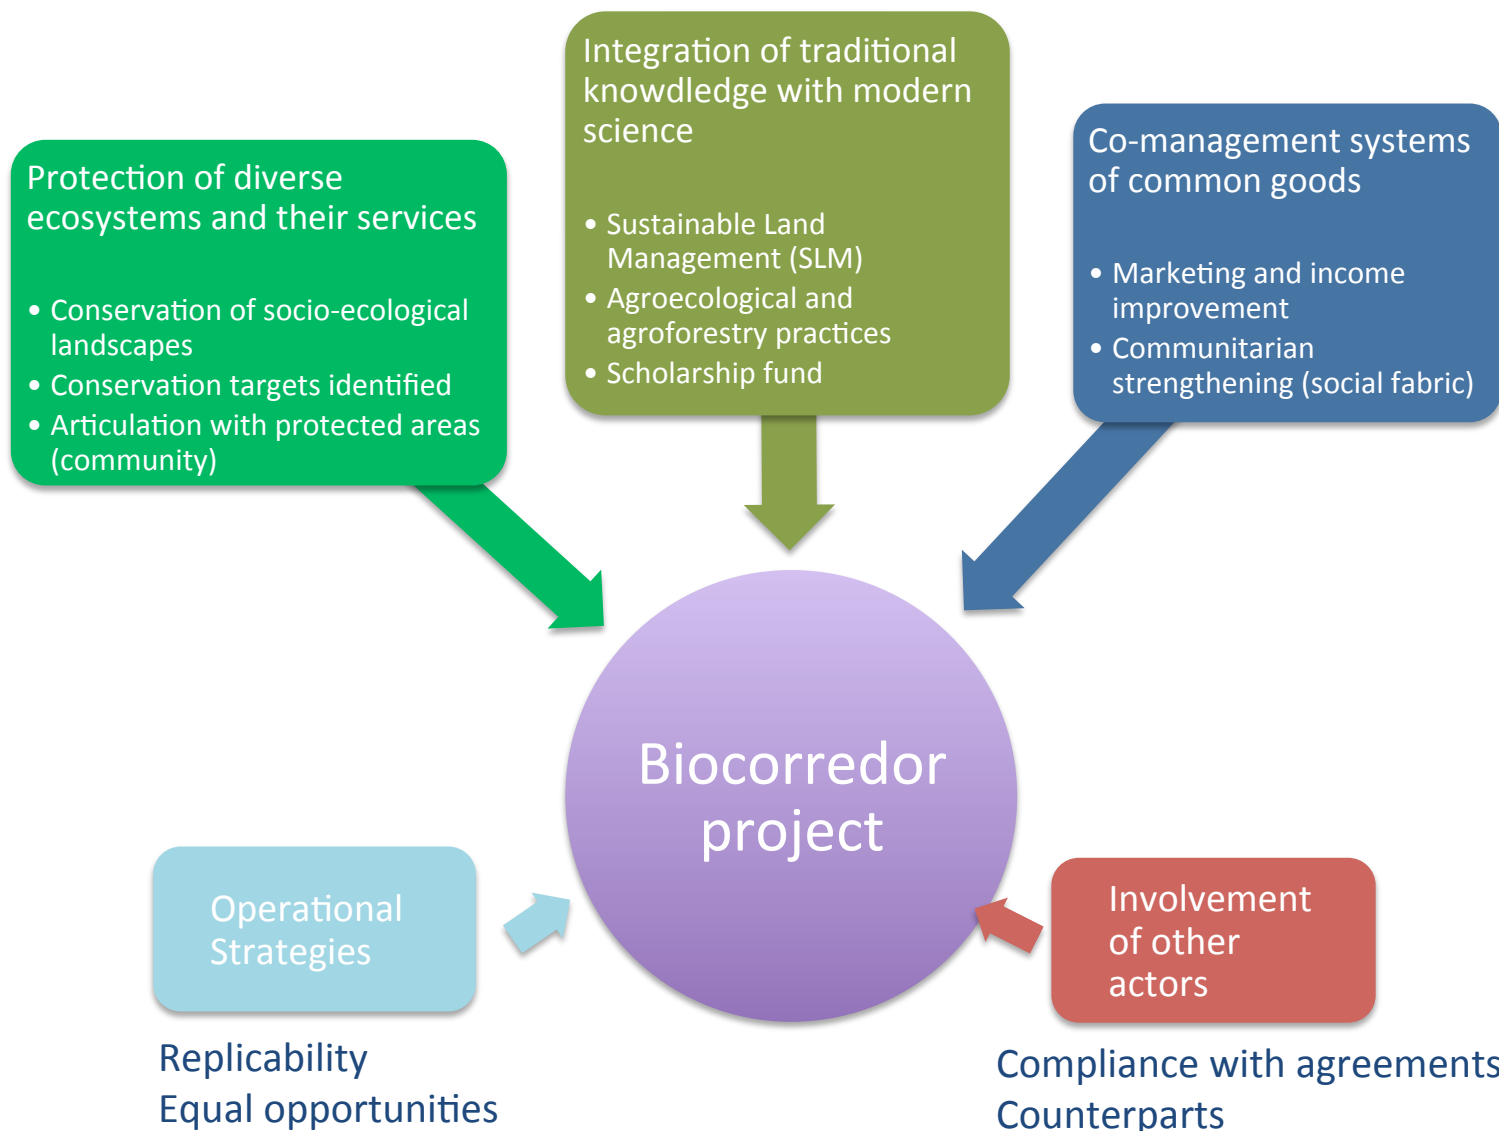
Protection of diverse ecosystems and their services

- Conservation of socio-ecological landscapes
- Conservation targets identified
- Articulation with protected areas (community)

Integration of traditional knowledge with modern science

- Sustainable Land Management (SLM)
- Agroecological and agroforestry practices
- Scholarship fund

Co-management systems of common goods

- Marketing and income improvement
- Communitarian strengthening (social fabric)

Biocorredor project

Operational Strategies

Replicability
Equal opportunities

Involvement of other actors

Compliance with agreements
Counterparts